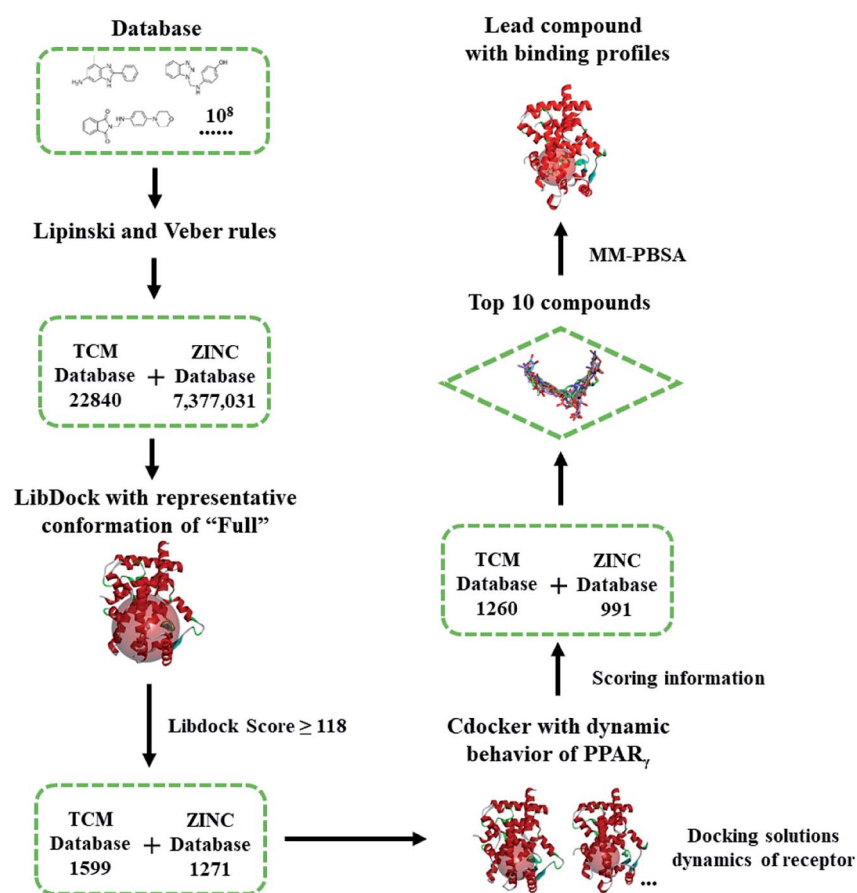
Database

$H_2N$

OH

$10^8$

......

Lipinski and Veber rules

TCM Database 22840 + ZINC Database 7,377,031

LibDock with representative conformation of "Full"

Libdock Score ≥ 118

TCM Database 1599 + ZINC Database 1271

Lead compound with binding profiles

MM-PBSA

Top 10 compounds

TCM Database 1260 + ZINC Database 991

Scoring information

Cdocker with dynamic behavior of PPAR$_\gamma$

...

Docking solutions dynamics of receptor